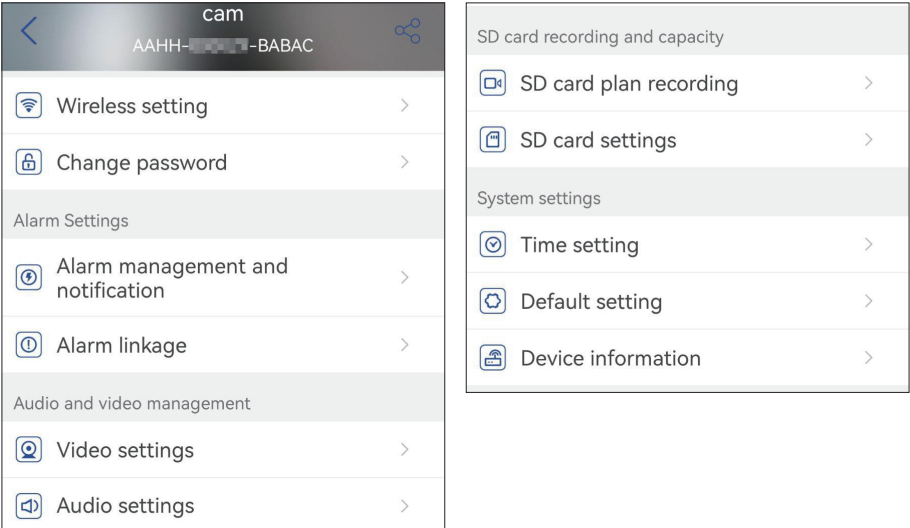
cam
AAHH-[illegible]-BABAC

Wireless setting

Change password

Alarm Settings

Alarm management and notification

Alarm linkage

Audio and video management

Video settings

Audio settings

SD card recording and capacity

SD card plan recording

SD card settings

System settings

Time setting

Default setting

Device information